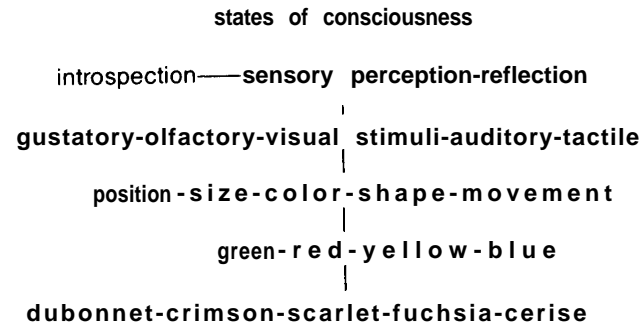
states of consciousness

introspection——sensory perception-reflection

gustatory-olfactory-visual stimuli-auditory-tactile

position-size-color-shape-movement

green-red-yellow-blue

dubonnet-crimson-scarlet-fuchsia-cerise